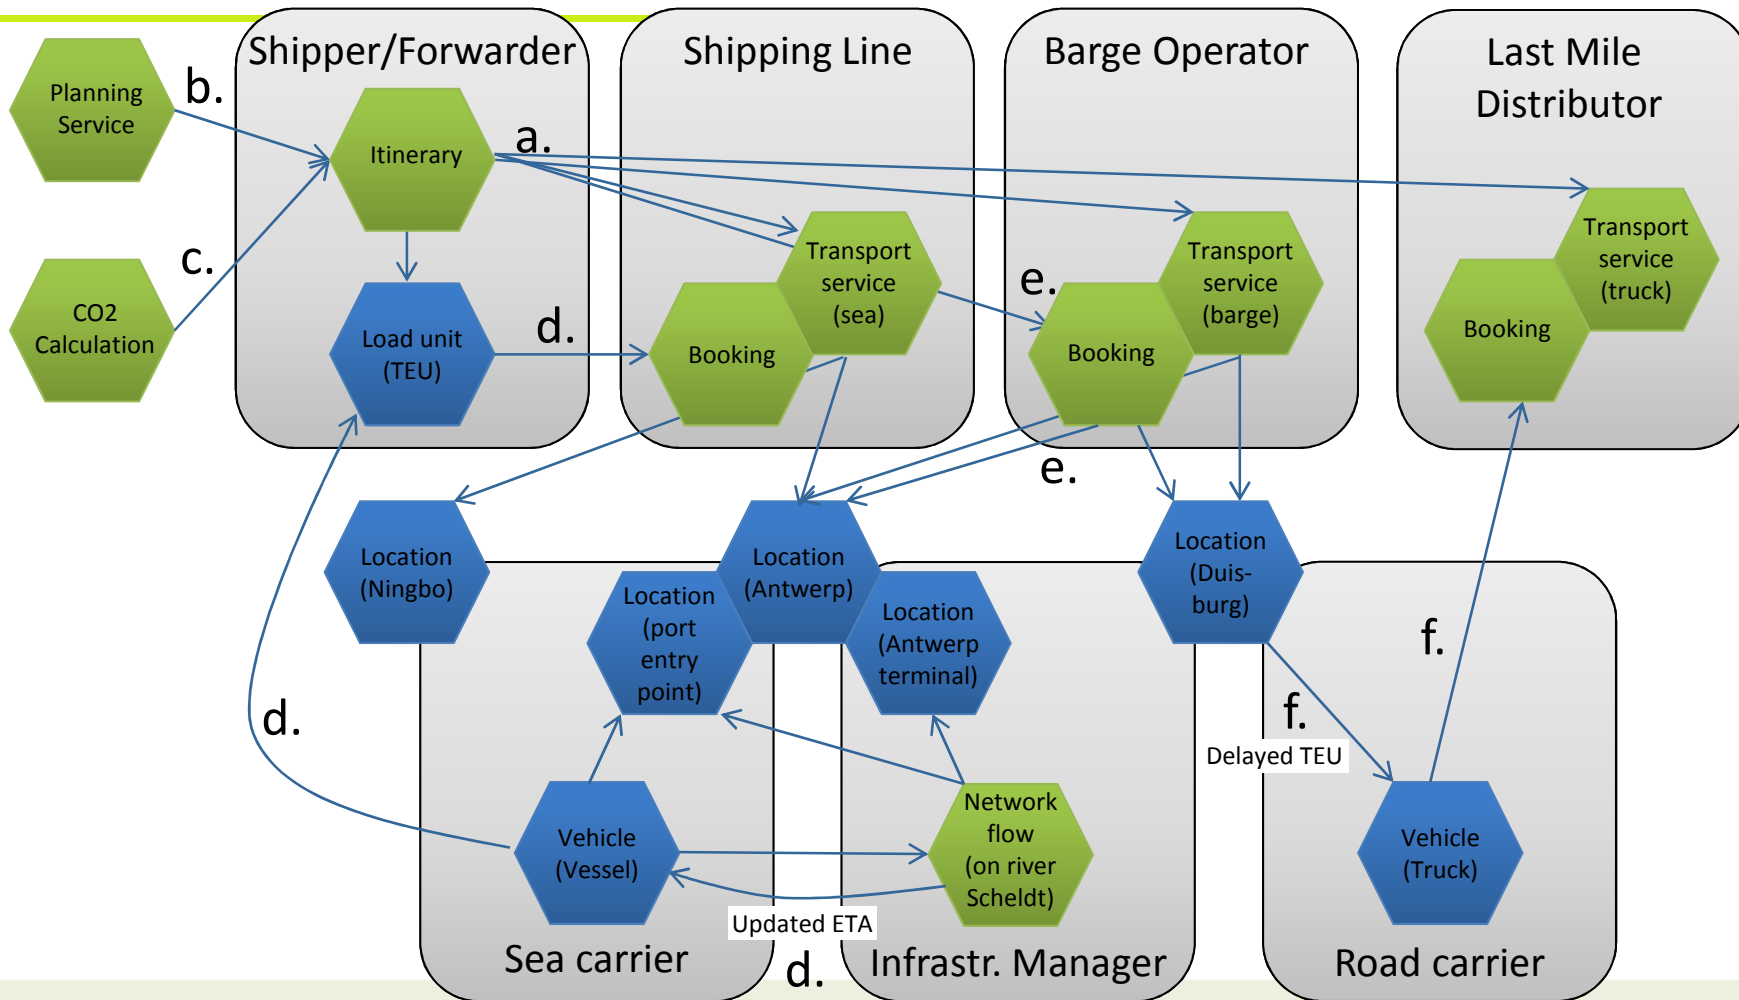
Shipper/Forwarder

Shipping Line

Barge Operator

Last Mile Distributor

Planning Service

b.

Itinerary

a.

c.

CO2 Calculation

Load unit (TEU)

d.

Transport service (sea)

Booking

e.

Transport service (barge)

Booking

Transport service (truck)

Booking

e.

Location (Ningbo)

Location (Antwerp)

Location (Duis-burg)

Location (port entry point)

Location (Antwerp terminal)

f.

d.

f.

Delayed TEU

Vehicle (Vessel)

Network flow (on river Scheldt)

Vehicle (Truck)

Updated ETA

Sea carrier

d.

Infrastr. Manager

Road carrier